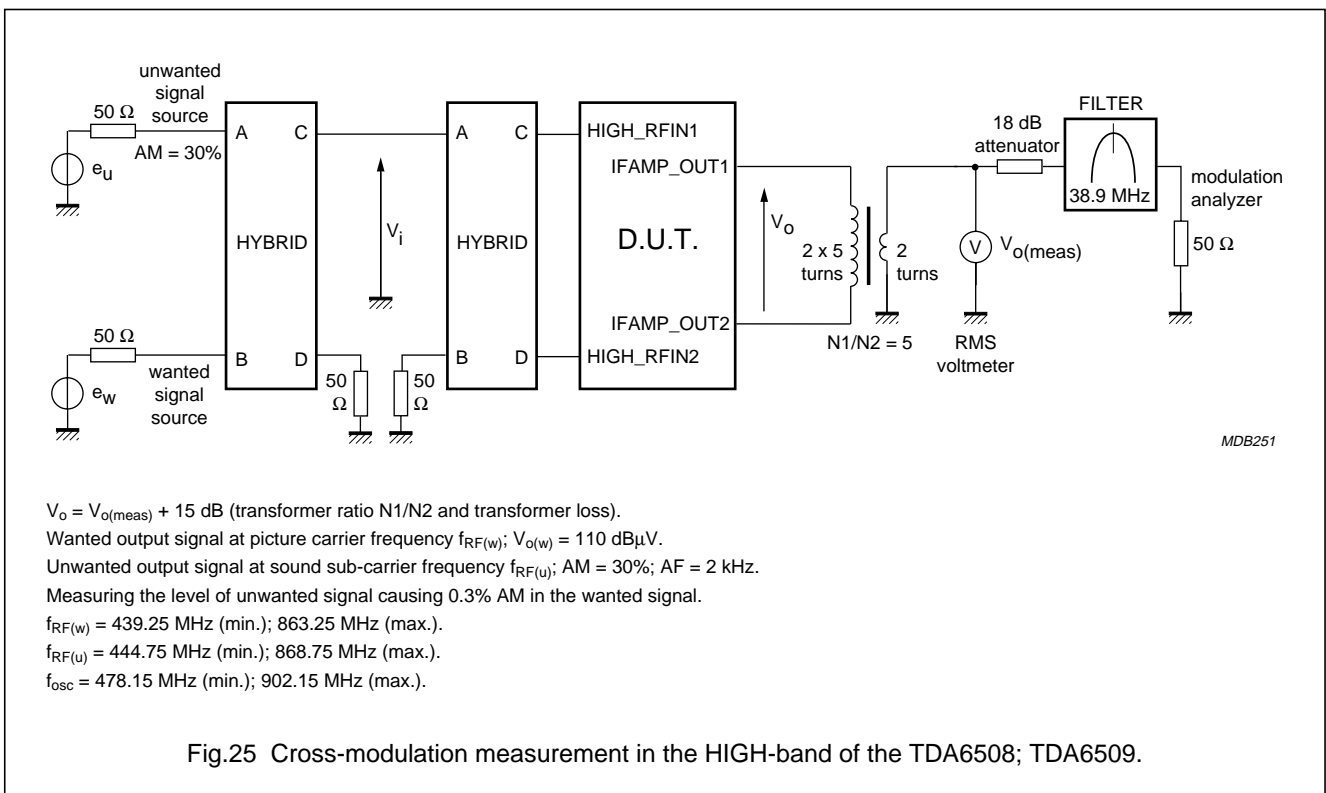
unwanted signal source

50 Ω

$e_u$

AM = 30%

A C

HYBRID

B D

50 Ω

$e_w$

wanted signal source

50 Ω

$V_i$

A C

HYBRID

B D

50 Ω

HIGH_RFIN1

IFAMP_OUT1

D.U.T.

IFAMP_OUT2

HIGH_RFIN2

$V_o$

2 x 5 turns

2 turns

N1/N2 = 5

V

$V_{o(meas)}$

RMS voltmeter

18 dB attenuator

FILTER

38.9 MHz

modulation analyzer

50 Ω

MDB251

$V_o = V_{o(meas)}$ + 15 dB (transformer ratio N1/N2 and transformer loss).
Wanted output signal at picture carrier frequency $f_{RF(w)}$; $V_{o(w)}$ = 110 dBμV.
Unwanted output signal at sound sub-carrier frequency $f_{RF(u)}$; AM = 30%; AF = 2 kHz.
Measuring the level of unwanted signal causing 0.3% AM in the wanted signal.
$f_{RF(w)}$ = 439.25 MHz (min.); 863.25 MHz (max.).
$f_{RF(u)}$ = 444.75 MHz (min.); 868.75 MHz (max.).
$f_{osc}$ = 478.15 MHz (min.); 902.15 MHz (max.).

Fig.25 Cross-modulation measurement in the HIGH-band of the TDA6508; TDA6509.